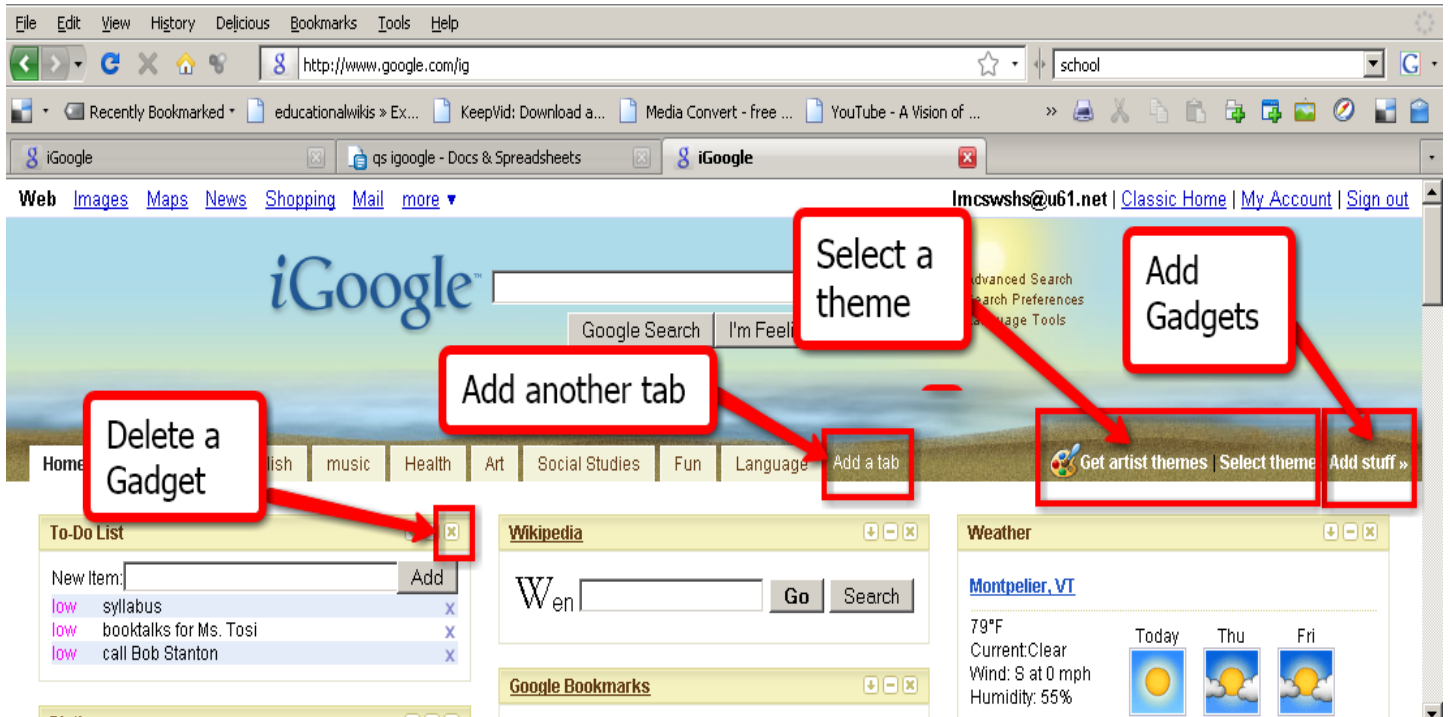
File Edit View History Delicious Bookmarks Tools Help

http://www.google.com/ig

school

Recently Bookmarked educationalwikis » Ex... KeepVid: Download a... Media Convert - free ... YouTube - A Vision of ...

iGoogle qs igoogle - Docs & Spreadsheets iGoogle

Web Images Maps News Shopping Mail more ▾

lmcswshs@u61.net | Classic Home | My Account | Sign out

iGoogle

Google Search I'm Feeli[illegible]

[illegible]dvanced Search
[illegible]earch Preferences
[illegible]uage Tools

Select a theme

Add Gadgets

Add another tab

Delete a Gadget

Home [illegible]lish music Health Art Social Studies Fun Language Add a tab

Get artist themes | Select theme Add stuff »

To-Do List

New Item: Add

low syllabus x
low booktalks for Ms. Tosi x
low call Bob Stanton x

Wikipedia

W en Go Search

Google Bookmarks

Weather

Montpelier, VT

79°F
Current:Clear
Wind: S at 0 mph
Humidity: 55%

Today Thu Fri